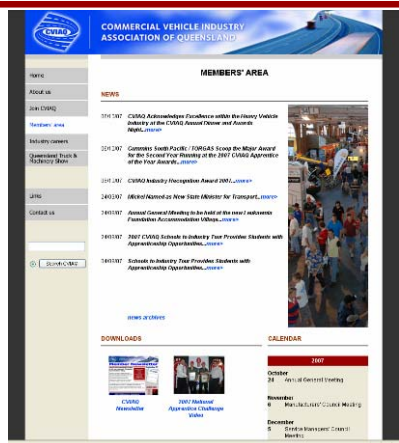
CVIAQ

COMMERCIAL VEHICLE INDUSTRY ASSOCIATION OF QUEENSLAND

Home

About us

Join CVIAQ

Members' area

Industry careers

Queensland Truck & Machinery Show

Links

Contact us

Search CVIAQ

MEMBERS' AREA

NEWS

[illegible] CVIAQ Acknowledges Excellence within the Heavy Vehicle Industry at the CVIAQ Annual Dinner and Awards Night...more

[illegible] Cummins South Pacific / TORGAS Scoop the Major Award for the Second Year Running at the 2007 CVIAQ Apprentice of the Year Awards...more

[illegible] CVIAQ Industry Recognition Award 2007...more

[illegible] Michel Named as New State Minister for Transport...more

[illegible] Annual General Meeting to be held at the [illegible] Foundation Accommodation Village...more

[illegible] 2007 CVIAQ Schools to Industry Tour Provides Students with Apprenticeship Opportunities...more

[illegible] Schools to Industry Tour Provides Students with Apprenticeship Opportunities...more

news archives

DOWNLOADS

CVIAQ Newsletter

2007 National Apprentice Challenge Video

CALENDAR

2007

October
24 Annual General Meeting

November
6 Manufacturers' Council Meeting

December
5 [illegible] Council Meeting